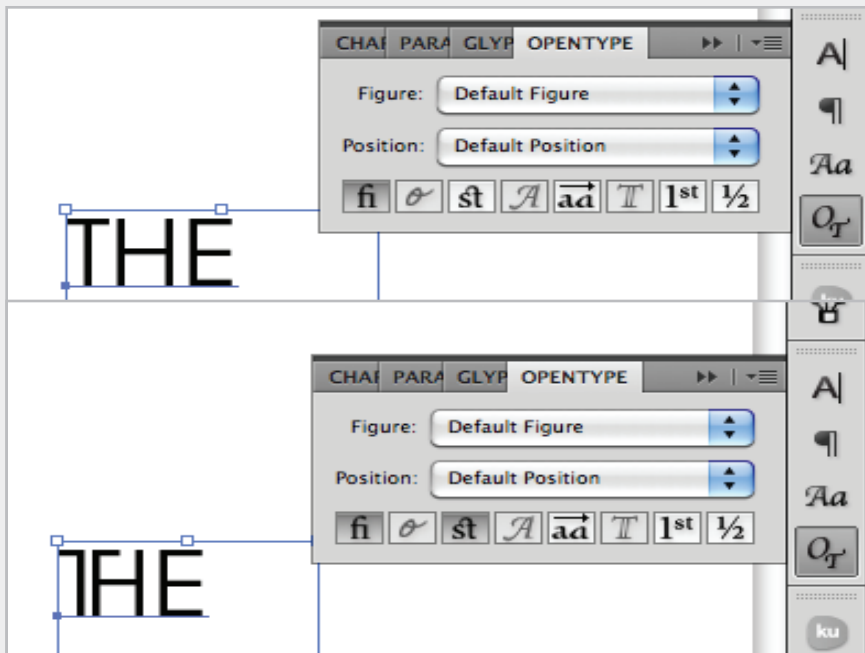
CHAI PARA GLYP OPENTYPE

Figure: Default Figure

Position: Default Position

fi st aa 1st ½

THE

A| ¶ Aa O

CHAI PARA GLYP OPENTYPE

Figure: Default Figure

Position: Default Position

fi st aa 1st ½

THE

A| ¶ Aa O ku